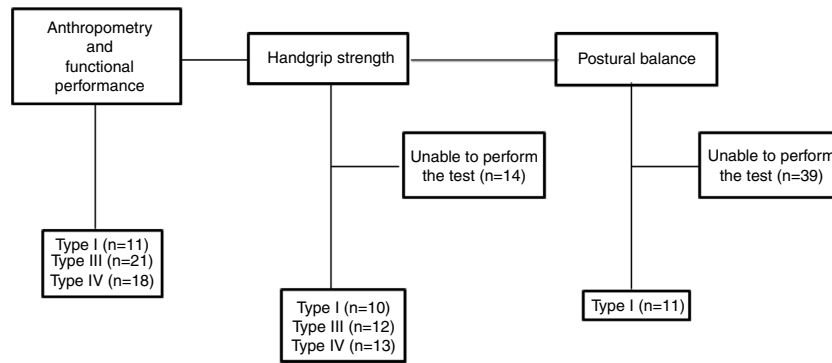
Anthropometry and functional performance

Handgrip strength

Postural balance

Unable to perform the test (n=14)

Unable to perform the test (n=39)

Type I (n=11)
Type III (n=21)
Type IV (n=18)

Type I (n=10)
Type III (n=12)
Type IV (n=13)

Type I (n=11)